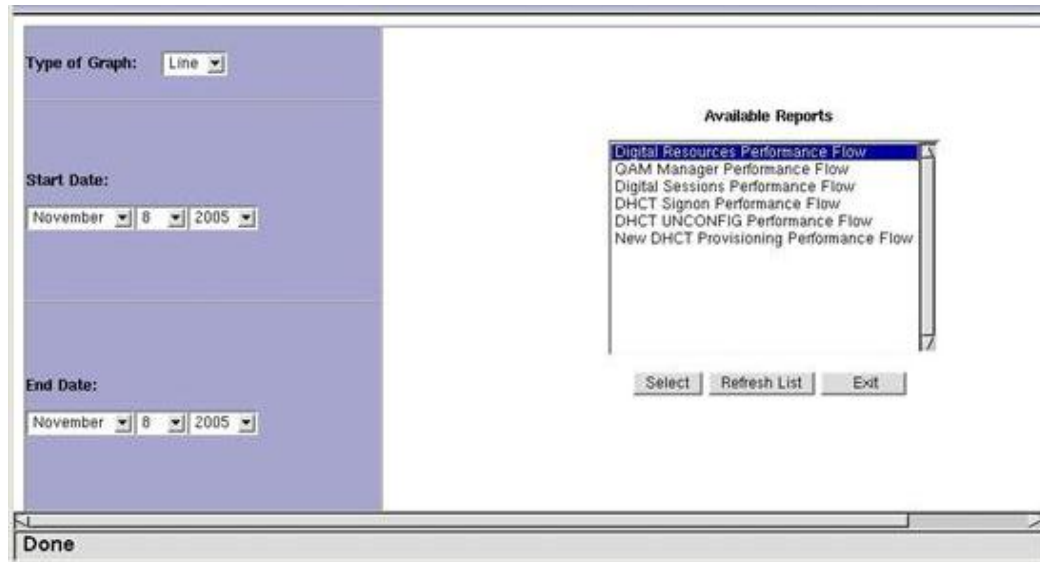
Type of Graph: Line

Start Date:

November 8 2005

End Date:

November 8 2005

Available Reports

Digital Resources Performance Flow
QAM Manager Performance Flow
Digital Sessions Performance Flow
DHCT Signon Performance Flow
DHCT UNCONFIG Performance Flow
New DHCT Provisioning Performance Flow

Select Refresh List Exit

Done